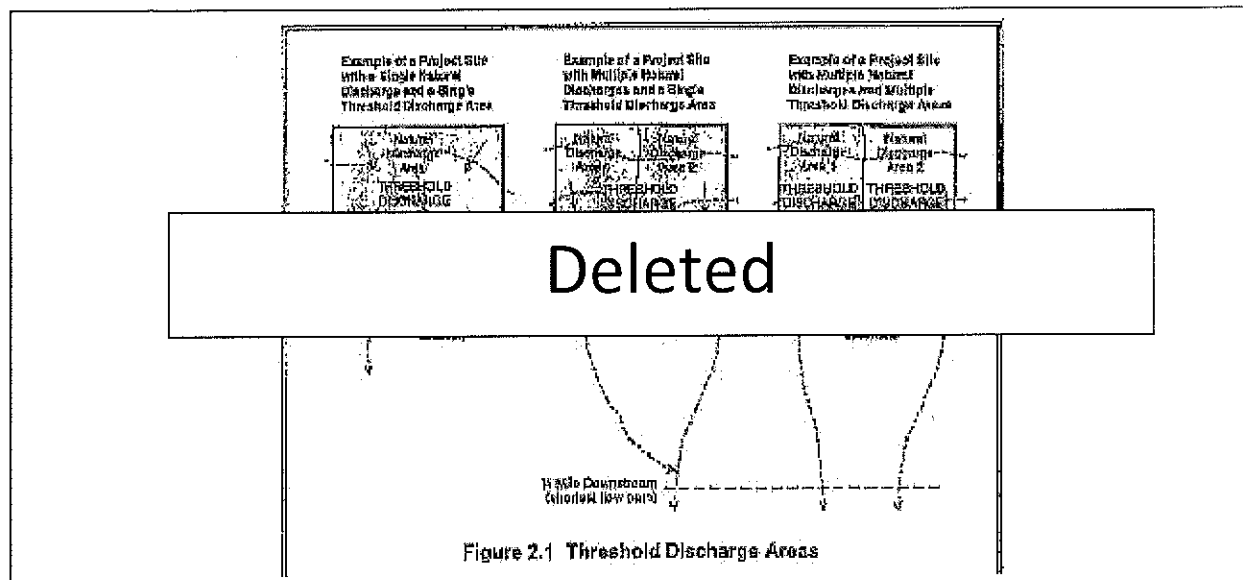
Example of a Project Site with a Single Natural Discharge and a Single Threshold Discharge Area

Example of a Project Site with Multiple Natural Discharges and a Single Threshold Discharge Area

Example of a Project Site with Multiple Natural Discharges and Multiple Threshold Discharge Areas

Natural Discharge Area

THRESHOLD DISCHARGE

Natural Discharge Area 1

Natural Discharge Area 2

THRESHOLD DISCHARGE

Natural Discharge Area 1

Natural Discharge Area 2

THRESHOLD DISCHARGE

THRESHOLD DISCHARGE

Deleted

¼ Mile Downstream (shortest flow path)

Figure 2.1 Threshold Discharge Areas